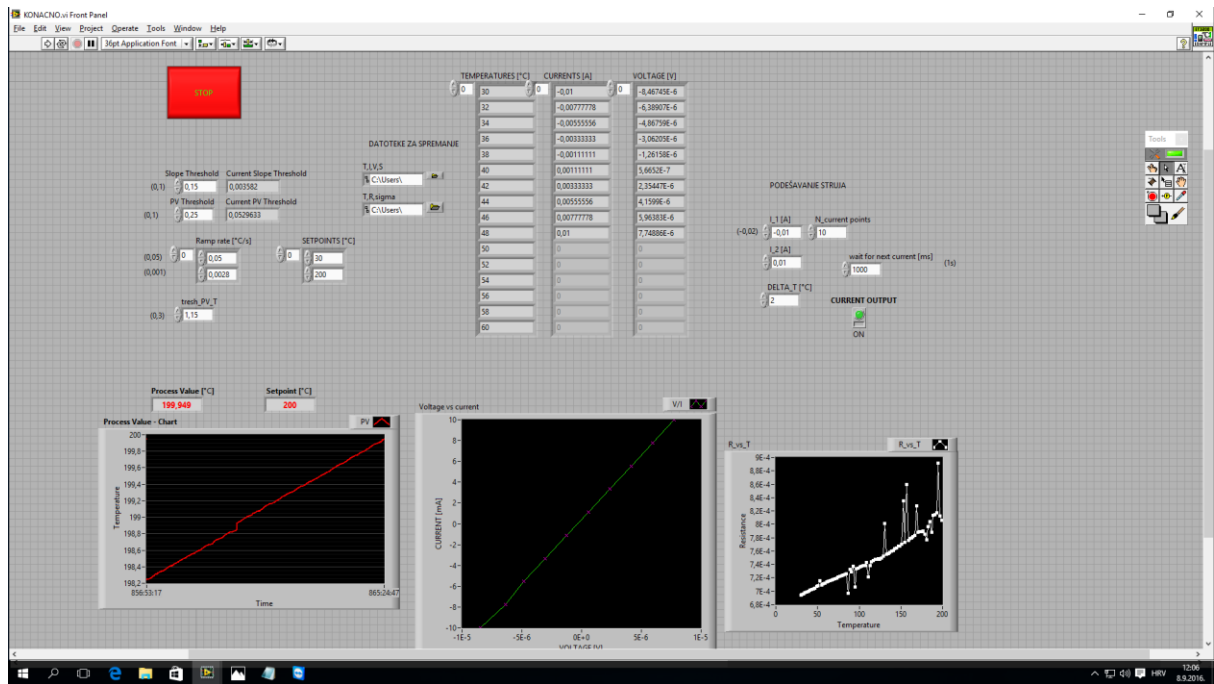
KONACNO.vi Front Panel

File Edit View Project Operate Tools Window Help

36pt Application Font

STOP

TEMPERATURES [°C] CURRENTS [A] VOLTAGE [V]

| TEMPERATURES [°C] | CURRENTS [A] | VOLTAGE [V] |
|---|---|---|
| 30 | -0,01 | -8,46745E-6 |
| 32 | -0,00777778 | -6,38907E-6 |
| 34 | -0,00555556 | -4,86759E-6 |
| 36 | -0,00333333 | -3,06205E-6 |
| 38 | -0,00111111 | -1,26158E-6 |
| 40 | 0,00111111 | 5,6652E-7 |
| 42 | 0,00333333 | 2,35447E-6 |
| 44 | 0,00555556 | 4,1599E-6 |
| 46 | 0,00777778 | 5,96383E-6 |
| 48 | 0,01 | 7,74886E-6 |
| 50 | 0 | 0 |
| 52 | 0 | 0 |
| 54 | 0 | 0 |
| 56 | 0 | 0 |
| 58 | 0 | 0 |
| 60 | 0 | 0 |

DATOTEKE ZA SPREMANJE

T,I,V,S
C:\Users\

T,R,sigma
C:\Users\

Slope Threshold Current Slope Threshold
(0,1) 0,15 0,003582

PV Threshold Current PV Threshold
(0,1) 0,25 0,0529633

Ramp rate [°C/s]
(0,05) 0 0,05
(0,001) 0,0028

SETPOINTS [°C]
0 30
200

tresh_PV_T
(0,3) 1,15

Tools

PODEŠAVANJE STRUJA

I_1 [A] N_current points
(-0,02) -0,01 10

I_2 [A]
0,01

wait for next current [ms]
1000 (1s)

DELTA_T [°C]
2

CURRENT OUTPUT
ON

Process Value [°C]
199,949

Setpoint [°C]
200

Process Value - Chart
PV
200
199,8
199,6
199,4
199,2
199
198,8
198,6
198,4
198,2
Temperature
856:53:17
865:24:47
Time

Voltage vs current
V/I
10
8
6
4
2
0
-2
-4
-6
-8
-10
CURRENT [mA]
-1E-5 -5E-6 0E+0 5E-6 1E-5
VOLTAGE [V]

R_vs_T
R_vs_T
9E-4
8,8E-4
8,6E-4
8,4E-4
8,2E-4
8E-4
7,8E-4
7,6E-4
7,4E-4
7,2E-4
7E-4
6,8E-4
Resistance
0 50 100 150 200
Temperature

HRV 12:06 8.9.2016.